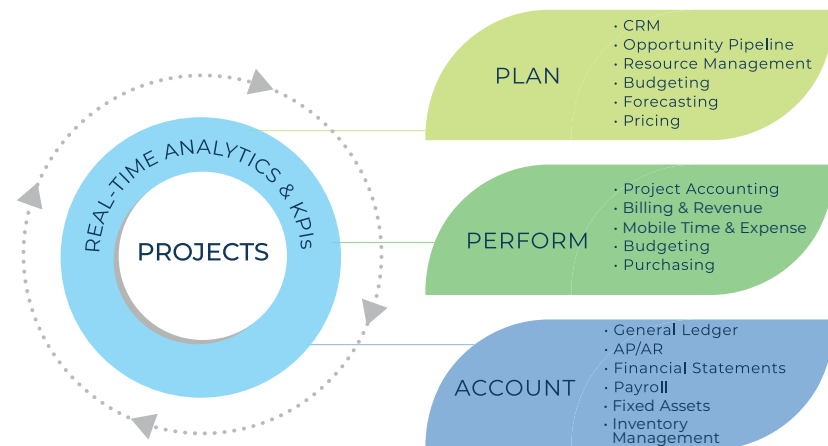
REAL-TIME ANALYTICS & KPIS

PROJECTS

PLAN
• CRM
• Opportunity Pipeline
• Resource Management
• Budgeting
• Forecasting
• Pricing

PERFORM
• Project Accounting
• Billing & Revenue
• Mobile Time & Expense
• Budgeting
• Purchasing

ACCOUNT
• General Ledger
• AP/AR
• Financial Statements
• Payroll
• Fixed Assets
• Inventory Management